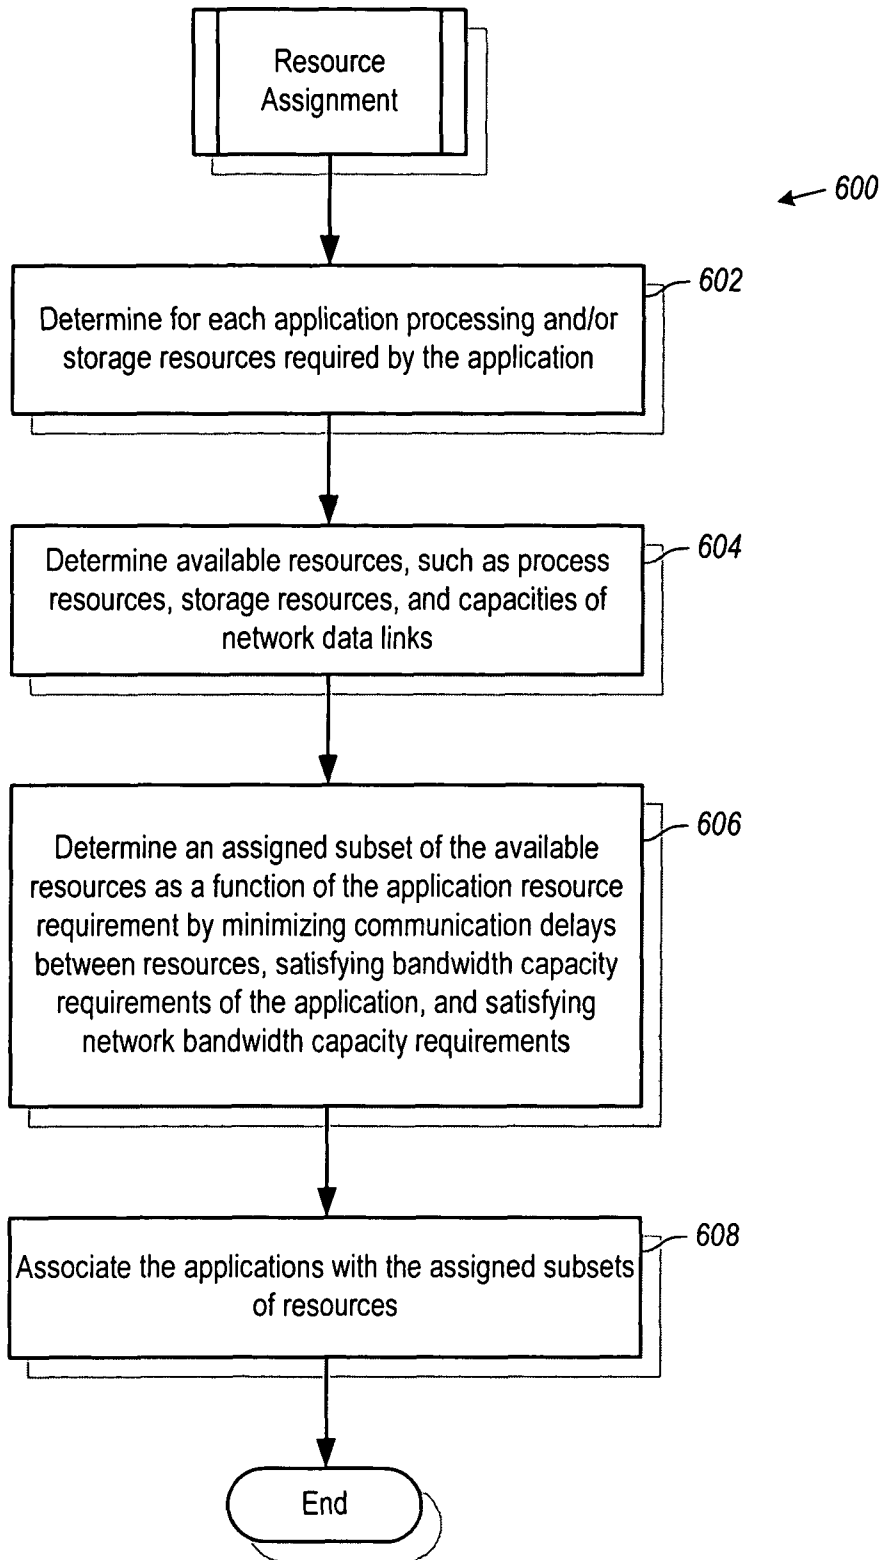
Resource Assignment

600

602

Determine for each application processing and/or storage resources required by the application

604

Determine available resources, such as process resources, storage resources, and capacities of network data links

606

Determine an assigned subset of the available resources as a function of the application resource requirement by minimizing communication delays between resources, satisfying bandwidth capacity requirements of the application, and satisfying network bandwidth capacity requirements

608

Associate the applications with the assigned subsets of resources

End